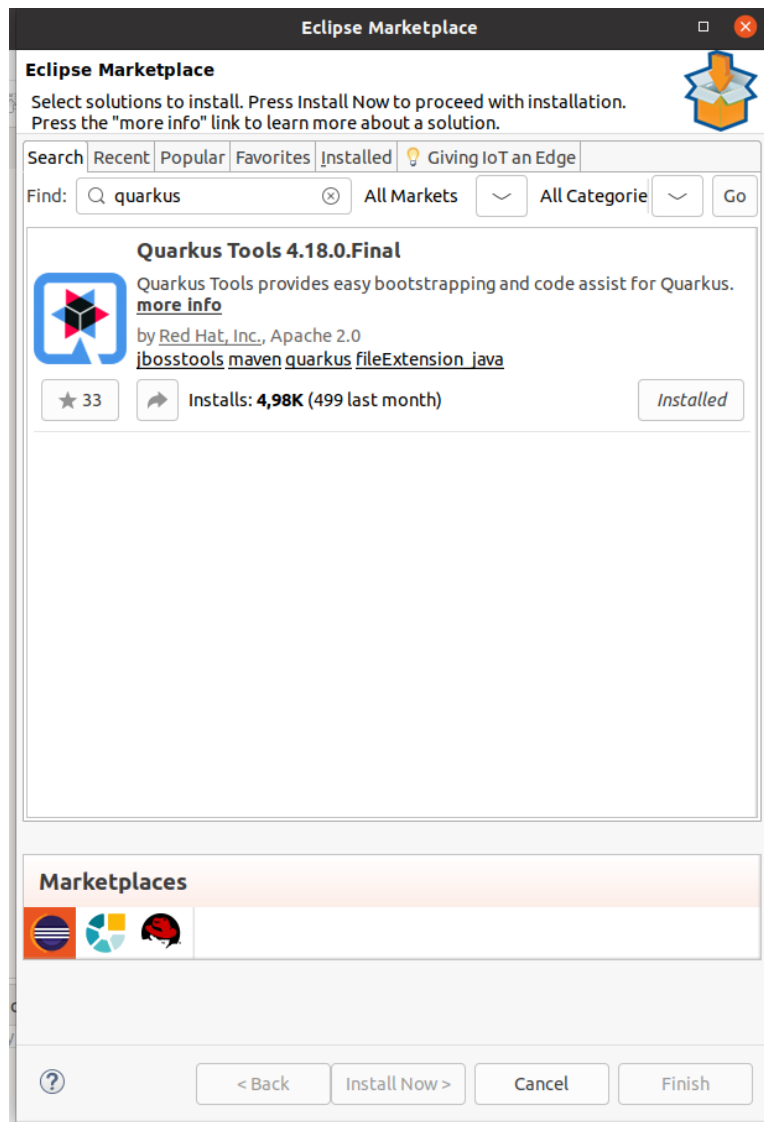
Eclipse Marketplace

Eclipse Marketplace

Select solutions to install. Press Install Now to proceed with installation.
Press the "more info" link to learn more about a solution.

Search | Recent | Popular | Favorites | Installed | Giving IoT an Edge

Find: quarkus | All Markets | All Categorie | Go

Quarkus Tools 4.18.0.Final

Quarkus Tools provides easy bootstrapping and code assist for Quarkus.
more info

by Red Hat, Inc., Apache 2.0
jbosstools maven quarkus fileExtension_java

33

Installs: 4,98K (499 last month)

Installed

Marketplaces

< Back | Install Now > | Cancel | Finish